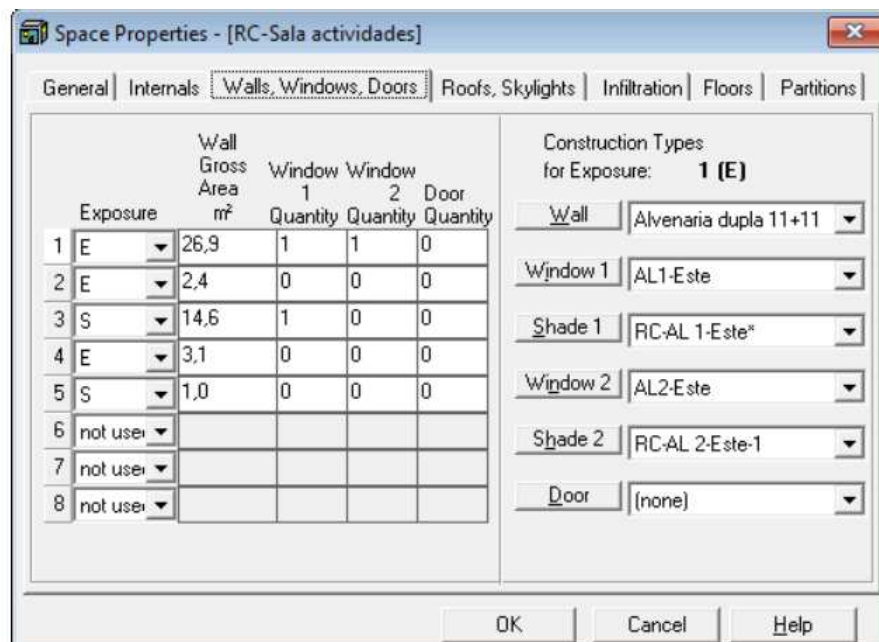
Space Properties - [RC-Sala actividades]

General | Internals | Walls, Windows, Doors | Roofs, Skylights | Infiltration | Floors | Partitions

| | Exposure | Wall Gross Area m² | Window 1 Quantity | Window 2 Quantity | Door Quantity |
|---|---|---|---|---|---|
| 1 | E | 26,9 | 1 | 1 | 0 |
| 2 | E | 2,4 | 0 | 0 | 0 |
| 3 | S | 14,6 | 1 | 0 | 0 |
| 4 | E | 3,1 | 0 | 0 | 0 |
| 5 | S | 1,0 | 0 | 0 | 0 |
| 6 | not usei | | | | |
| 7 | not usei | | | | |
| 8 | not usei | | | | |

Construction Types for Exposure: 1 (E)

Wall | Alvenaria dupla 11+11
Window 1 | AL1-Este
Shade 1 | RC-AL 1-Este*
Window 2 | AL2-Este
Shade 2 | RC-AL 2-Este-1
Door | (none)

OK | Cancel | Help